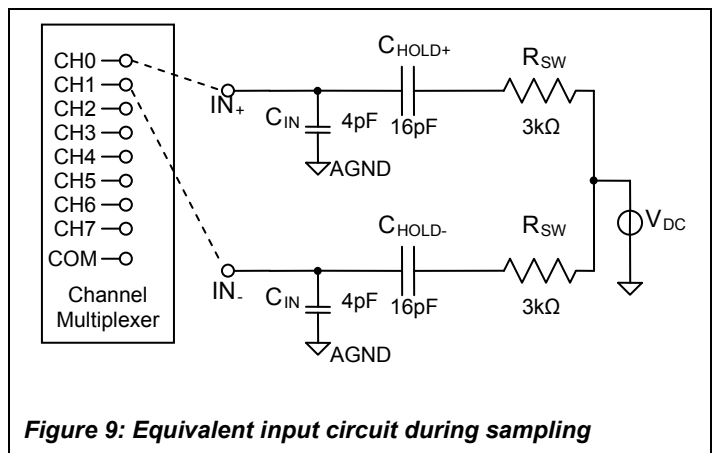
CH0
CH1
CH2
CH3
CH4
CH5
CH6
CH7
COM
Channel Multiplexer

$IN_+$
$C_{IN}$
4pF
AGND
$C_{HOLD+}$
16pF
$R_{SW}$
3kΩ
$V_{DC}$

$IN_-$
$C_{IN}$
4pF
AGND
$C_{HOLD-}$
16pF
$R_{SW}$
3kΩ

*Figure 9: Equivalent input circuit during sampling*